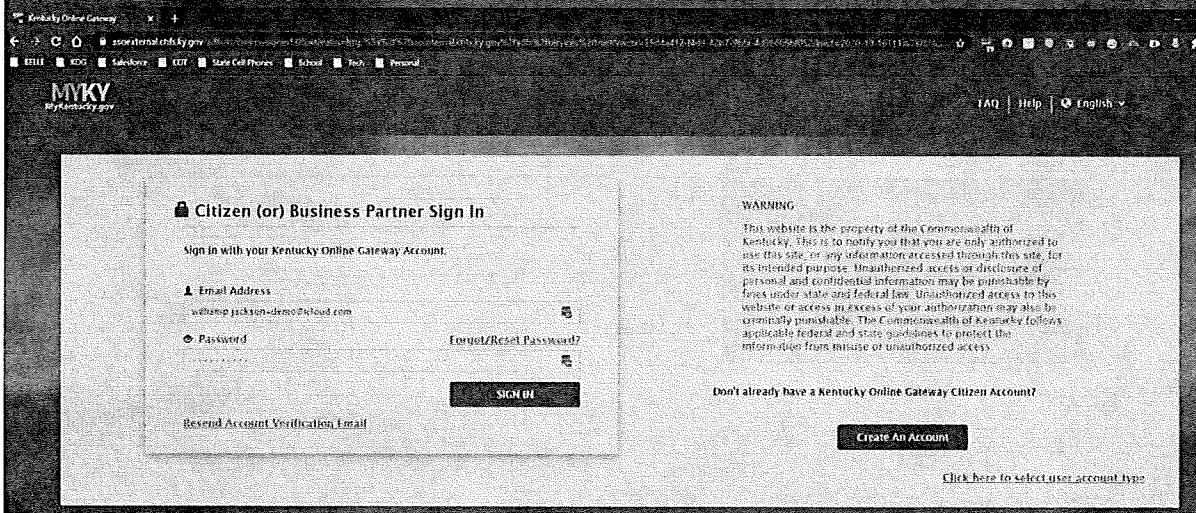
Kentucky Online Gateway

ssoexternal.chfs.ky.gov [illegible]

KEEE KOG Salesforce COT State Cell Phones School Tech Personal

MYKY
MyKentucky.gov

FAQ | Help | English

Citizen (or) Business Partner Sign In

Sign in with your Kentucky Online Gateway Account.

Email Address
williamp.jackson-demo@icloud.com

Password
Forgot/Reset Password?

SIGN IN

Resend Account Verification Email

WARNING

This website is the property of the Commonwealth of Kentucky. This is to notify you that you are only authorized to use this site, or any information accessed through this site, for its intended purpose. Unauthorized access or disclosure of personal and confidential information may be punishable by fines under state and federal law. Unauthorized access to this website or access in excess of your authorization may also be criminally punishable. The Commonwealth of Kentucky follows applicable federal and state guidelines to protect the information from misuse or unauthorized access.

Don't already have a Kentucky Online Gateway Citizen Account?

Create An Account

Click here to select user account type